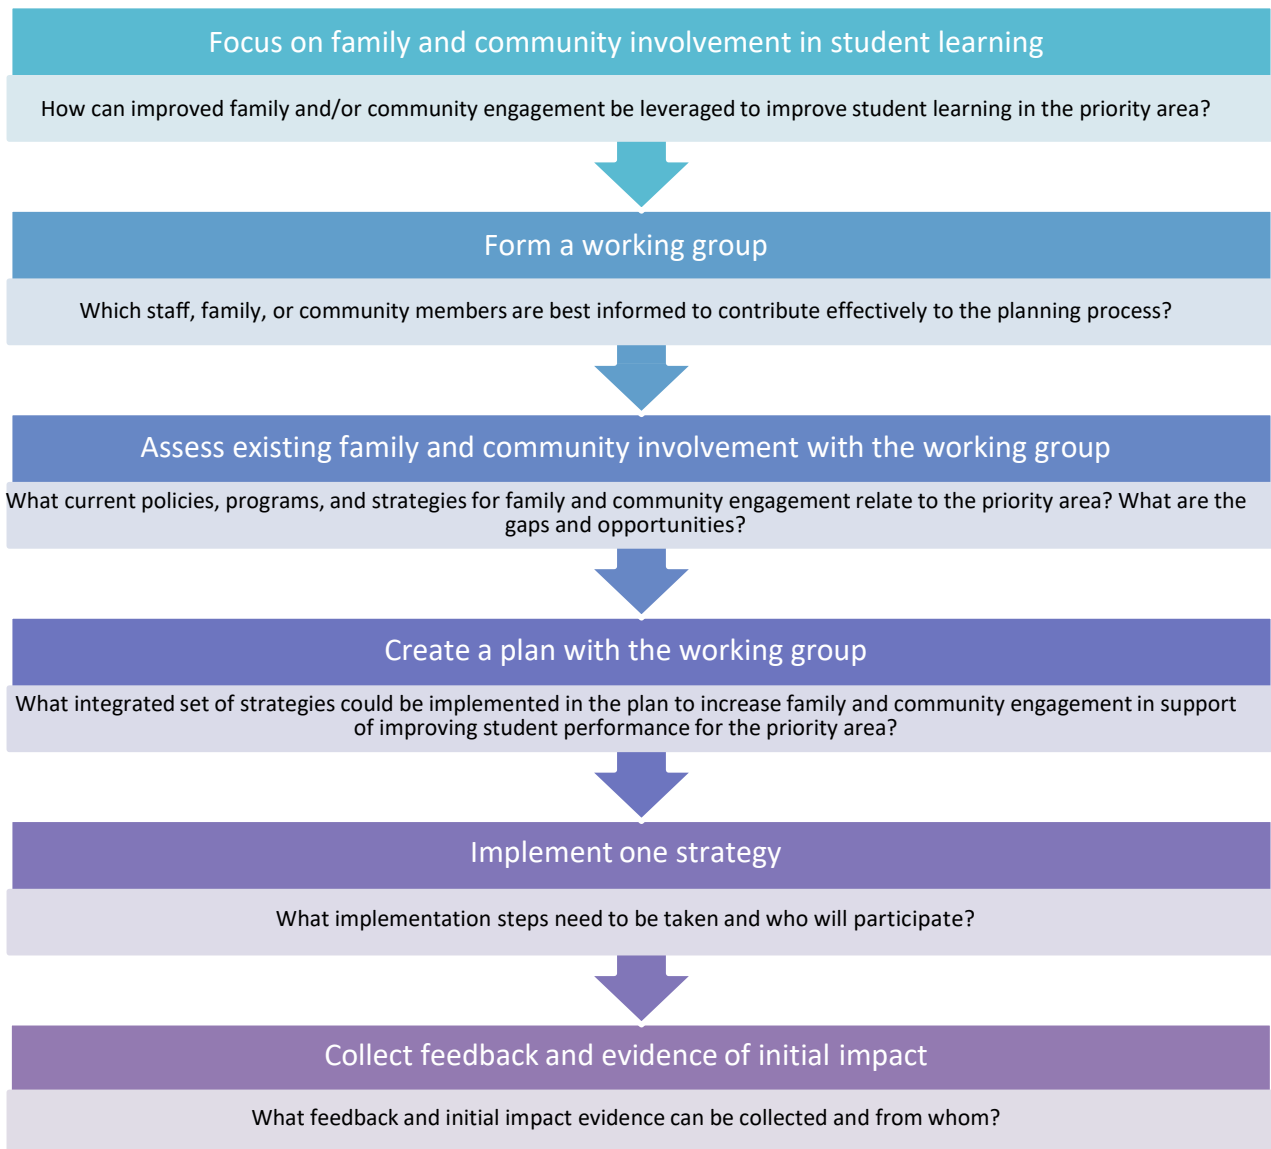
Focus on family and community involvement in student learning

How can improved family and/or community engagement be leveraged to improve student learning in the priority area?

Form a working group

Which staff, family, or community members are best informed to contribute effectively to the planning process?

Assess existing family and community involvement with the working group

What current policies, programs, and strategies for family and community engagement relate to the priority area? What are the gaps and opportunities?

Create a plan with the working group

What integrated set of strategies could be implemented in the plan to increase family and community engagement in support of improving student performance for the priority area?

Implement one strategy

What implementation steps need to be taken and who will participate?

Collect feedback and evidence of initial impact

What feedback and initial impact evidence can be collected and from whom?